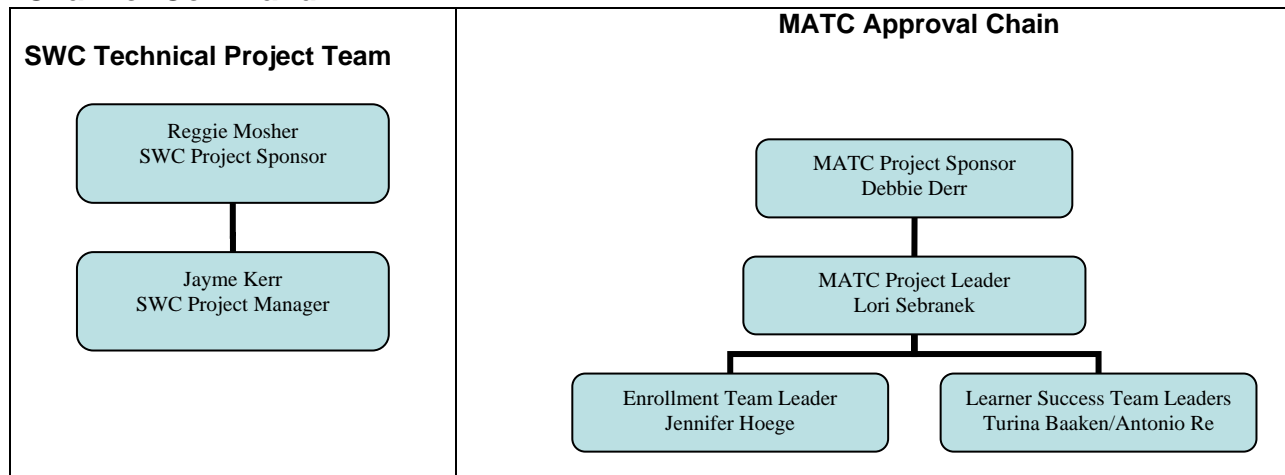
SWC Technical Project Team

Reggie Mosher
SWC Project Sponsor

Jayme Kerr
SWC Project Manager

MATC Approval Chain

MATC Project Sponsor
Debbie Derr

MATC Project Leader
Lori Sebranek

Enrollment Team Leader
Jennifer Hoege

Learner Success Team Leaders
Turina Baaken/Antonio Re